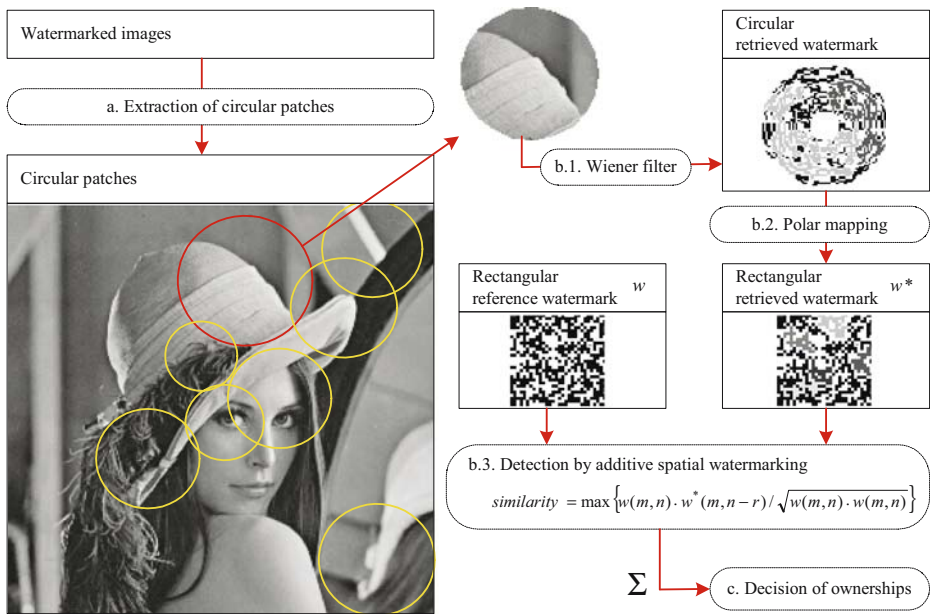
Watermarked images

a. Extraction of circular patches

Circular patches

b.1. Wiener filter

Circular retrieved watermark

b.2. Polar mapping

Rectangular reference watermark $w$

Rectangular retrieved watermark $w^*$

b.3. Detection by additive spatial watermarking

$similarity = \max\left\{w(m,n)\cdot w^{*}(m,n-r)/\sqrt{w(m,n)\cdot w(m,n)}\right\}$

$\Sigma$

c. Decision of ownerships